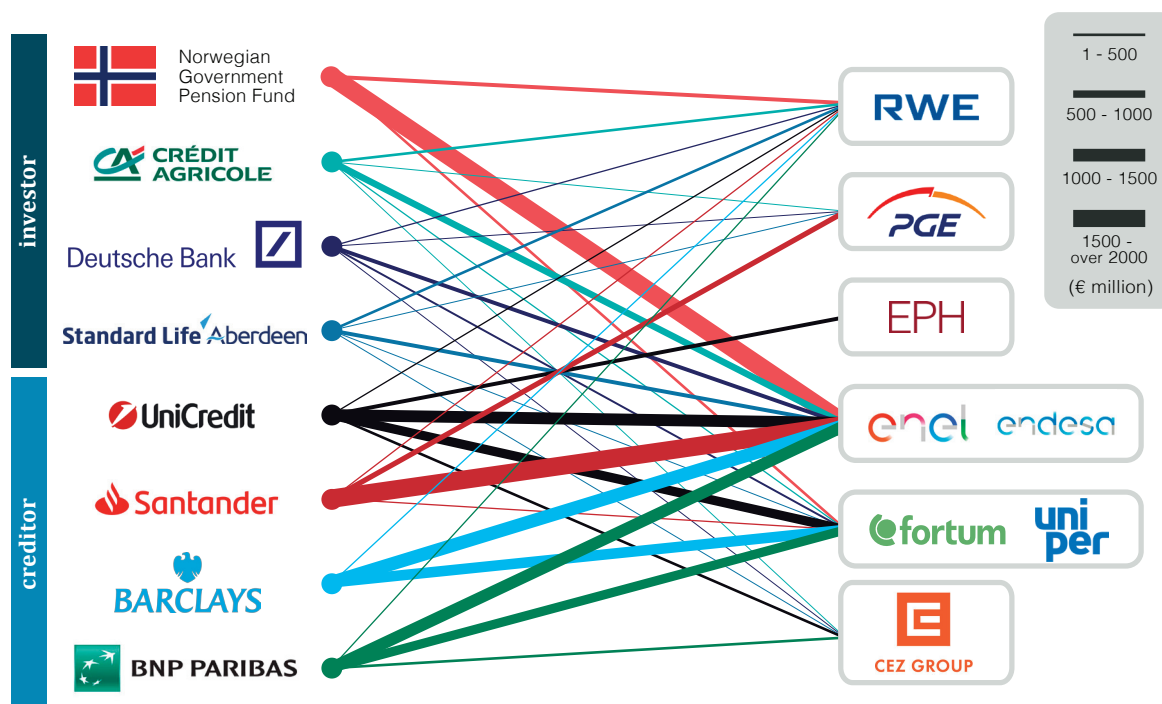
investor

Norwegian Government Pension Fund

CRÉDIT AGRICOLE

Deutsche Bank

Standard Life Aberdeen

creditor

UniCredit

Santander

BARCLAYS

BNP PARIBAS

RWE

PGE

EPH

enel endesa

fortum uniper

CEZ GROUP

1 - 500

500 - 1000

1000 - 1500

1500 - over 2000

(€ million)